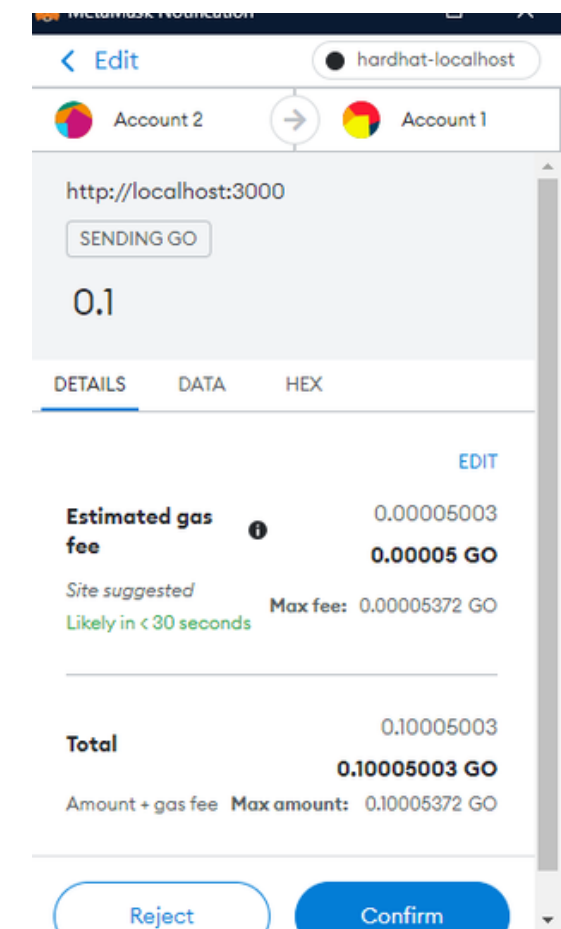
MetaMask Notification

< Edit

hardhat-localhost

Account 2

Account 1

http://localhost:3000

SENDING GO

0.1

DETAILS DATA HEX

EDIT

Estimated gas fee

0.00005003

0.00005 GO

Site suggested

Likely in < 30 seconds

Max fee: 0.00005372 GO

Total

0.10005003

0.10005003 GO

Amount + gas fee

Max amount: 0.10005372 GO

Reject

Confirm